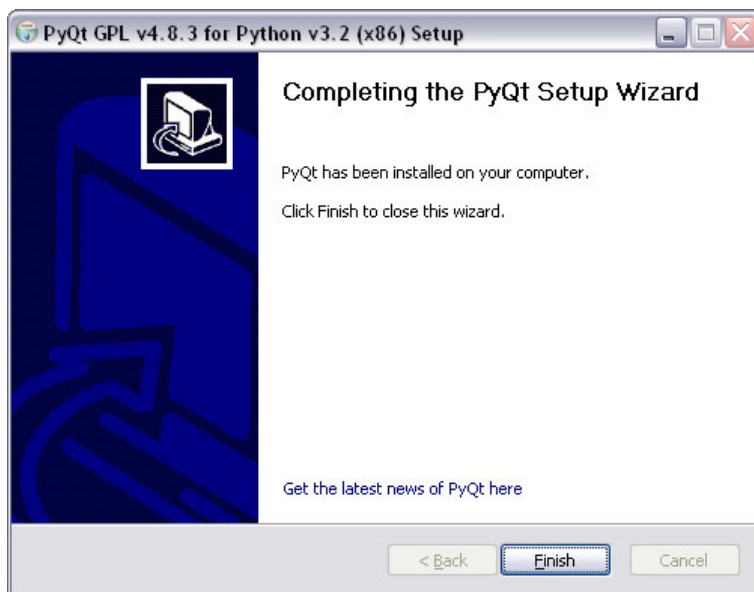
PyQt GPL v4.8.3 for Python v3.2 (x86) Setup

Completing the PyQt Setup Wizard

PyQt has been installed on your computer.

Click Finish to close this wizard.

Get the latest news of PyQt here

< Back

Finish

Cancel